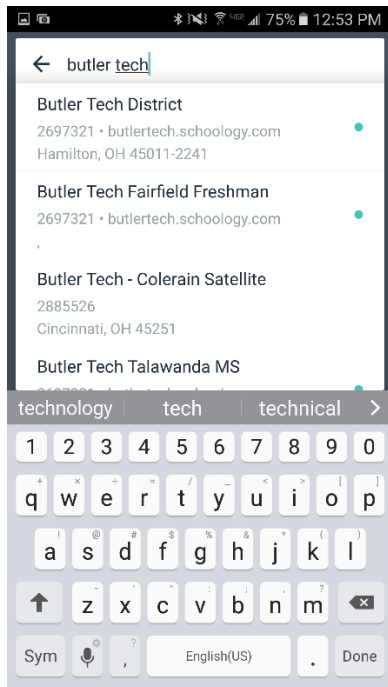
75% 12:53 PM

← butler tech

Butler Tech District
2697321 • butlertech.schoology.com
Hamilton, OH 45011-2241

Butler Tech Fairfield Freshman
2697321 • butlertech.schoology.com
,

Butler Tech - Colerain Satellite
2885526
Cincinnati, OH 45251

Butler Tech Talawanda MS
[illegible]

technology | tech | technical >

1 2 3 4 5 6 7 8 9 0
q w e r t y u i o p
a s d f g h j k l
z x c v b n m
Sym , English(US) . Done